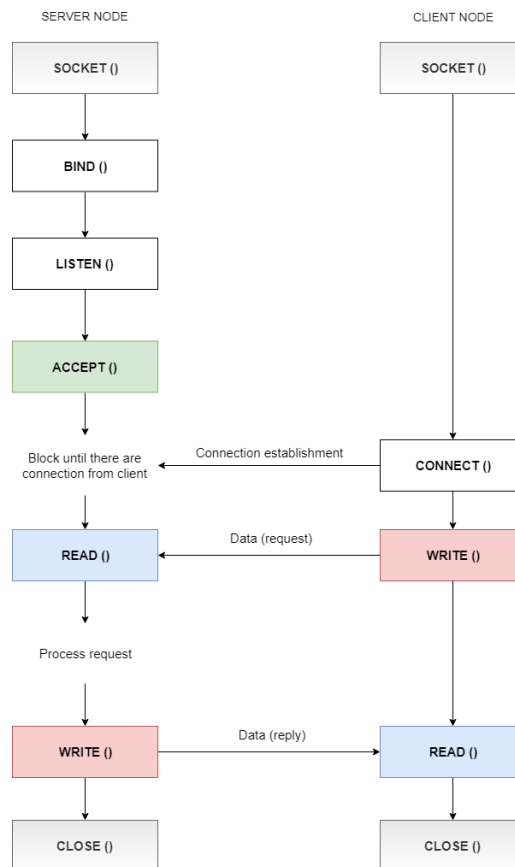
SERVER NODE

CLIENT NODE

SOCKET ()

SOCKET ()

BIND ()

LISTEN ()

ACCEPT ()

Block until there are connection from client

Connection establishment

CONNECT ()

READ ()

Data (request)

WRITE ()

Process request

WRITE ()

Data (reply)

READ ()

CLOSE ()

CLOSE ()